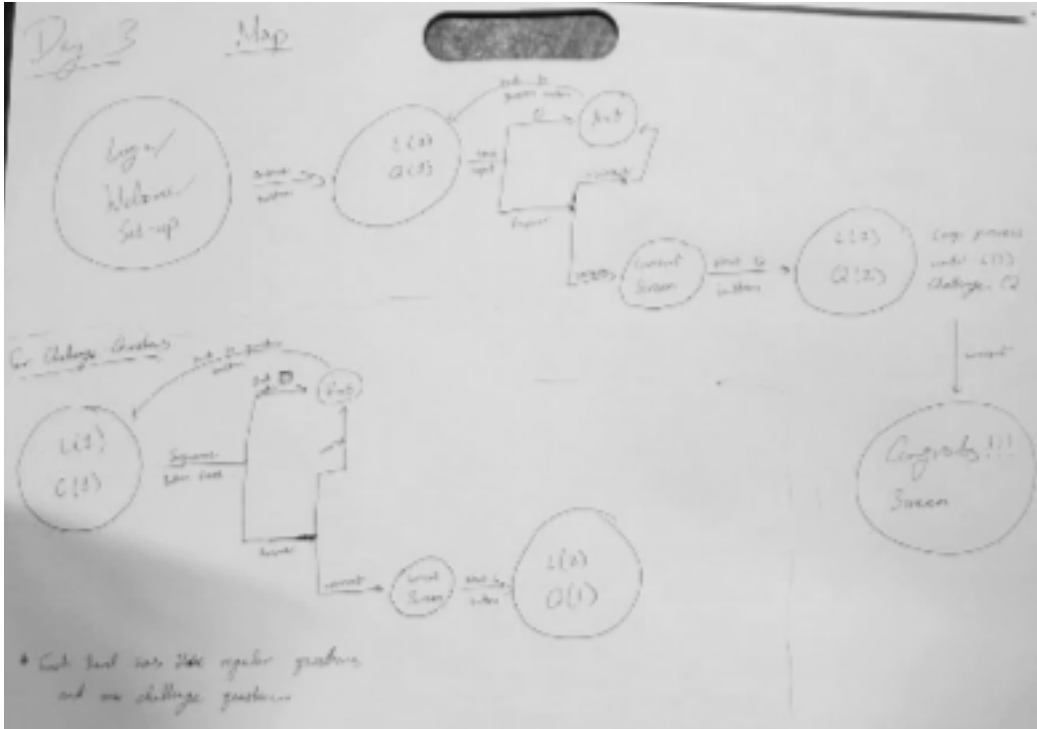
Day 3 Map

Logo/ Welcome Set-up

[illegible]

L(1) Q(1)

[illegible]

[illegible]

Hint

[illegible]

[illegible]

Correct Screen

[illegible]

L(1) Q(2)

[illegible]

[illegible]

Congrats!!! Screen

For Challenge Questions

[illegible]

Hint

L(2) C(1)

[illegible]

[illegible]

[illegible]

Correct Screen

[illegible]

L(2) Q(1)

* Each level has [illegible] regular questions and one challenge question...